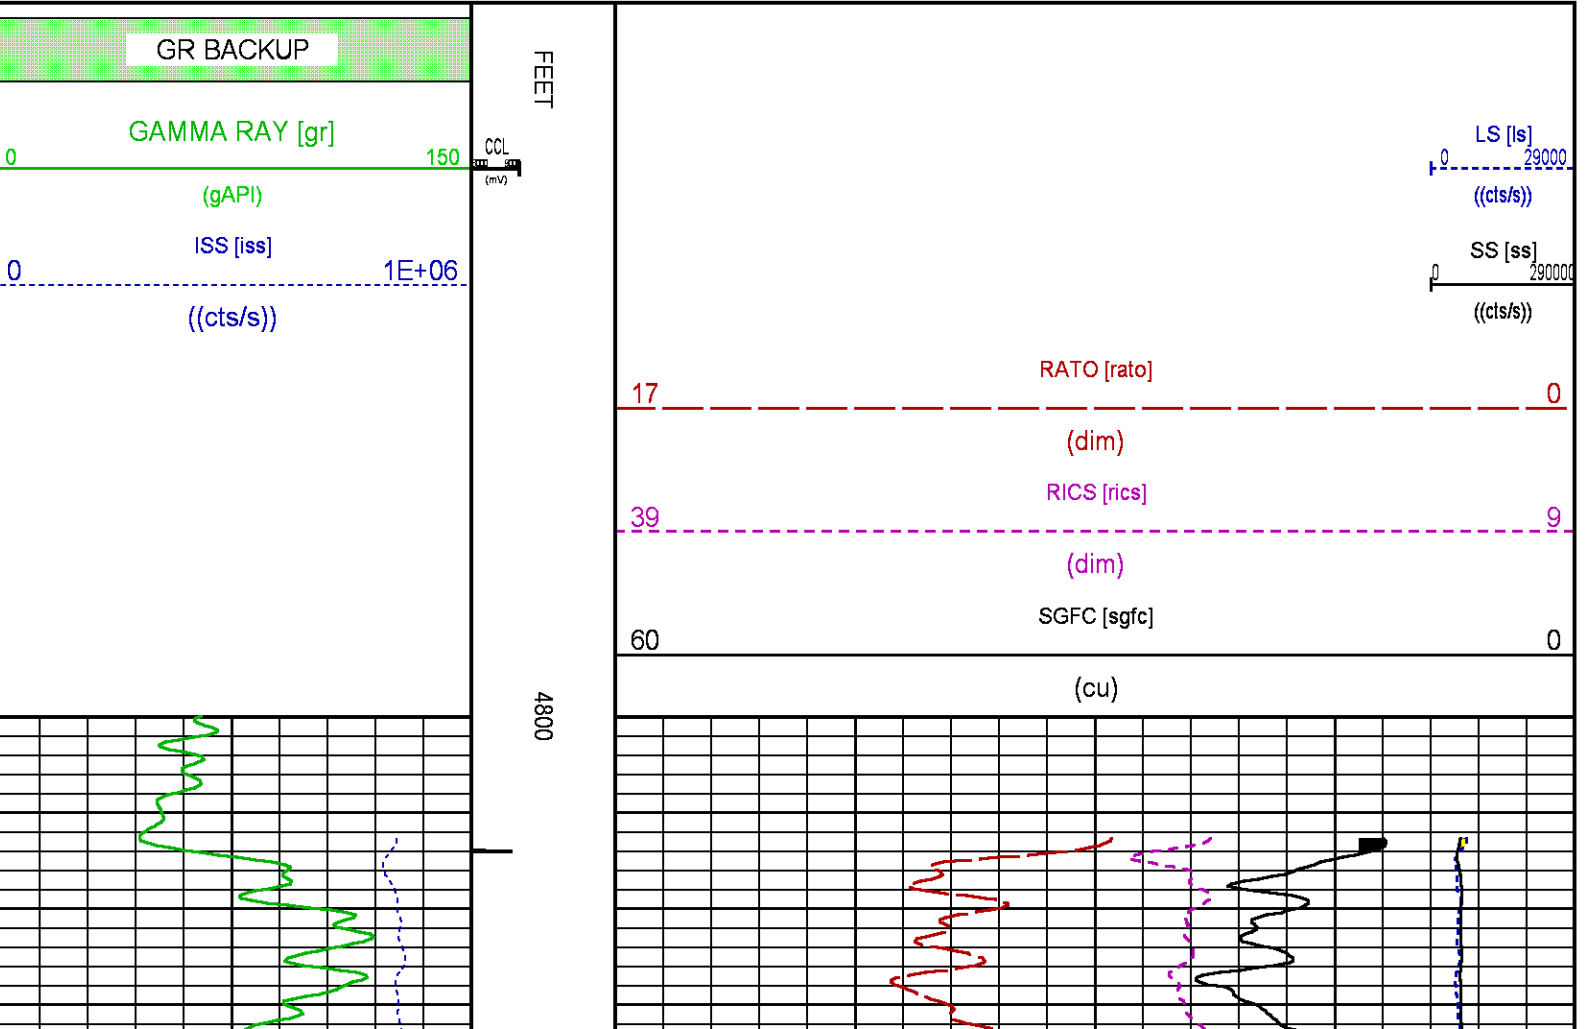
GR BACKUP

GAMMA RAY [gr]
0 150
(gAPI)

ISS [iss]
0 1E+06
((cts/s))

CCL
(mV)

FEET

4800

LS [ls]
0 29000
((cts/s))

SS [ss]
0 290000
((cts/s))

RATO [rato]
17 0
(dim)

RICS [rics]
39 9
(dim)

SGFC [sgfc]
60 0
(cu)